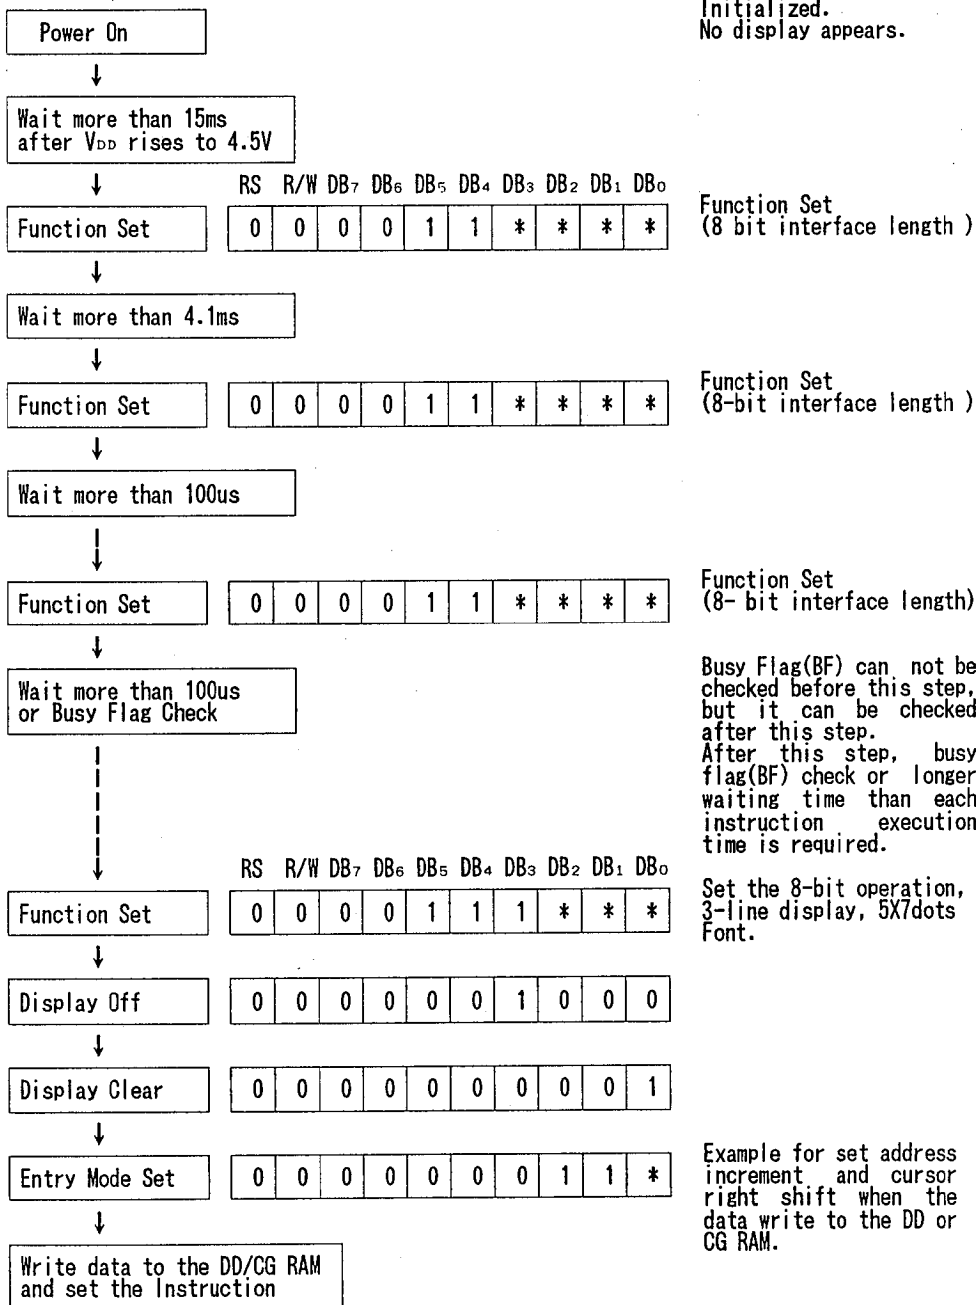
Power On

Initialized.
No display appears.

Wait more than 15ms after $V_{DD}$ rises to 4.5V

| RS | R/W | $DB_7$ | $DB_6$ | $DB_5$ | $DB_4$ | $DB_3$ | $DB_2$ | $DB_1$ | $DB_0$ |
|---|---|---|---|---|---|---|---|---|---|
| 0 | 0 | 0 | 0 | 1 | 1 | * | * | * | * |

Function Set

Function Set
(8 bit interface length )

Wait more than 4.1ms

Function Set

| 0 | 0 | 0 | 0 | 1 | 1 | * | * | * | * |
|---|---|---|---|---|---|---|---|---|---|

Function Set
(8-bit interface length )

Wait more than 100us

Function Set

| 0 | 0 | 0 | 0 | 1 | 1 | * | * | * | * |
|---|---|---|---|---|---|---|---|---|---|

Function Set
(8- bit interface length)

Wait more than 100us or Busy Flag Check

Busy Flag(BF) can not be checked before this step, but it can be checked after this step.
After this step, busy flag(BF) check or longer waiting time than each instruction execution time is required.

| RS | R/W | $DB_7$ | $DB_6$ | $DB_5$ | $DB_4$ | $DB_3$ | $DB_2$ | $DB_1$ | $DB_0$ |
|---|---|---|---|---|---|---|---|---|---|
| 0 | 0 | 0 | 0 | 1 | 1 | 1 | * | * | * |

Function Set

Set the 8-bit operation, 3-line display, 5X7dots Font.

Display Off

| 0 | 0 | 0 | 0 | 0 | 0 | 1 | 0 | 0 | 0 |
|---|---|---|---|---|---|---|---|---|---|

Display Clear

| 0 | 0 | 0 | 0 | 0 | 0 | 0 | 0 | 0 | 1 |
|---|---|---|---|---|---|---|---|---|---|

Entry Mode Set

| 0 | 0 | 0 | 0 | 0 | 0 | 0 | 1 | 1 | * |
|---|---|---|---|---|---|---|---|---|---|

Example for set address increment and cursor right shift when the data write to the DD or CG RAM.

Write data to the DD/CG RAM and set the Instruction